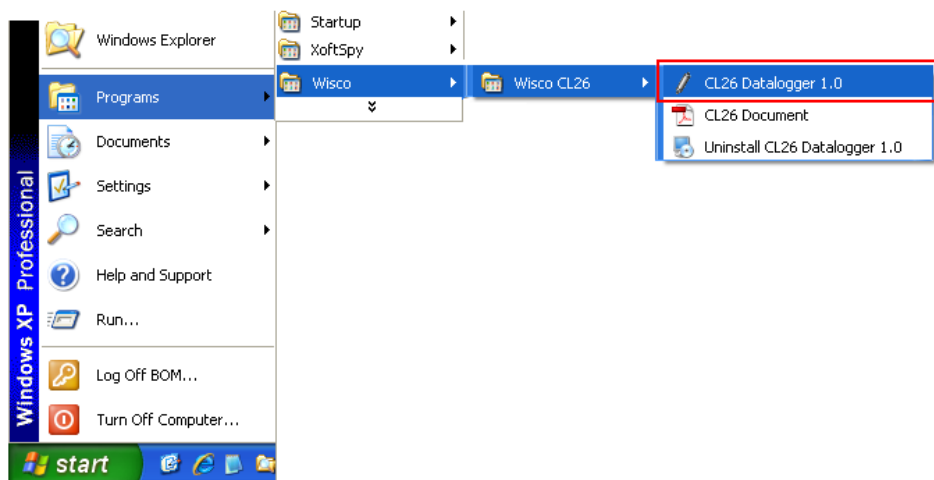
Windows XP Professional

Windows Explorer
Programs
Documents
Settings
Search
Help and Support
Run...
Log Off BOM...
Turn Off Computer...

start

Startup
XoftSpy
Wisco

Wisco CL26

CL26 Datalogger 1.0
CL26 Document
Uninstall CL26 Datalogger 1.0